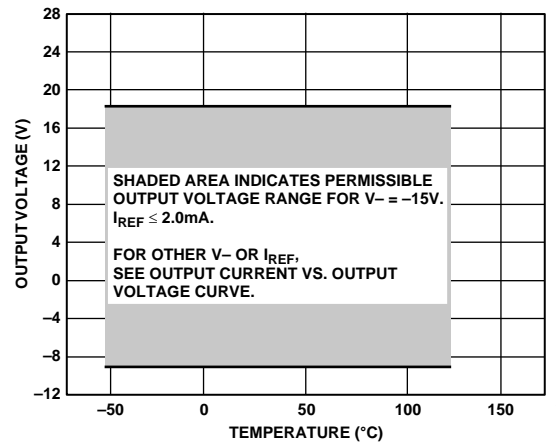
28
24
20
16
12
8
4
0
–4
–8
–12

OUTPUT VOLTAGE (V)

SHADED AREA INDICATES PERMISSIBLE OUTPUT VOLTAGE RANGE FOR V– = –15V. $I_{REF} \leq 2.0mA$.

FOR OTHER V– OR $I_{REF}$, SEE OUTPUT CURRENT VS. OUTPUT VOLTAGE CURVE.

–50
0
50
100
150

TEMPERATURE (°C)